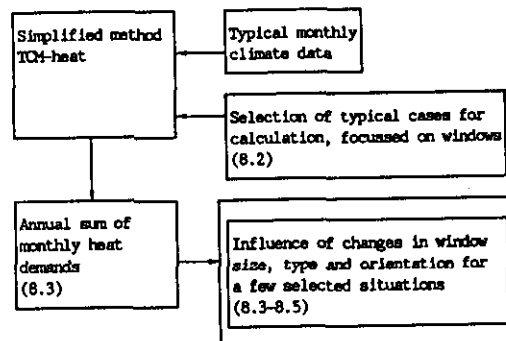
Simplified method TCM-heat

Typical monthly climate data

Selection of typical cases for calculation, focussed on windows (8.2)

Annual sum of monthly heat demands (8.3)

Influence of changes in window size, type and orientation for a few selected situations (8.3-8.5)